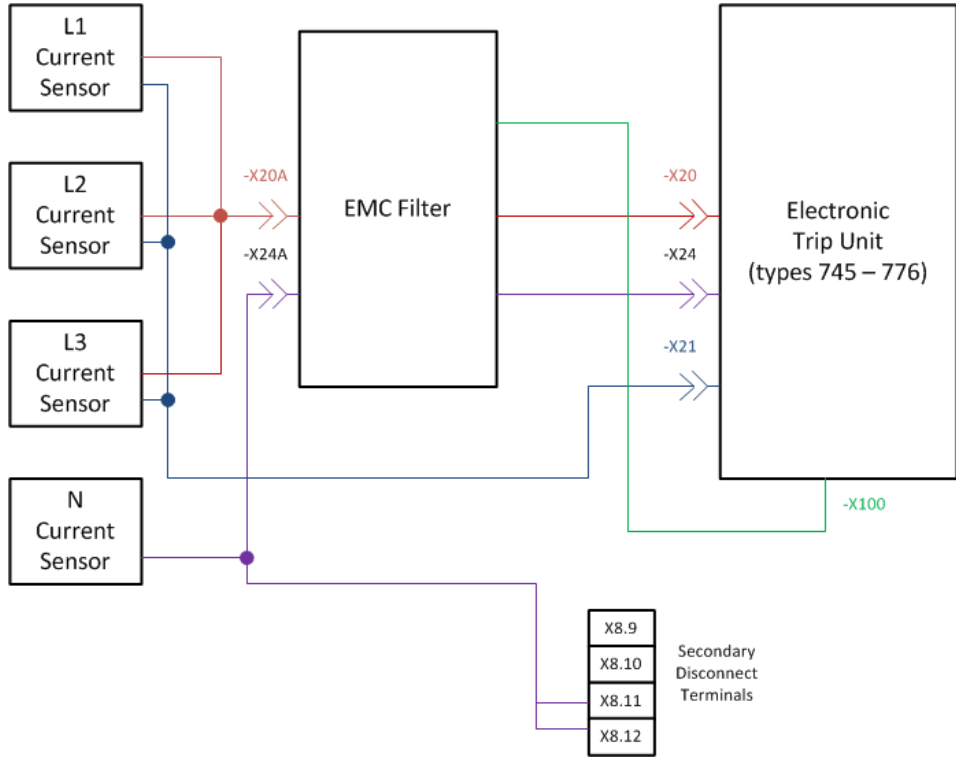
L1
Current
Sensor

L2
Current
Sensor

L3
Current
Sensor

N
Current
Sensor

-X20A

-X24A

EMC Filter

-X20

-X24

-X21

Electronic
Trip Unit
(types 745 – 776)

-X100

| X8.9 |
|---|
| X8.10 |
| X8.11 |
| X8.12 |

Secondary
Disconnect
Terminals